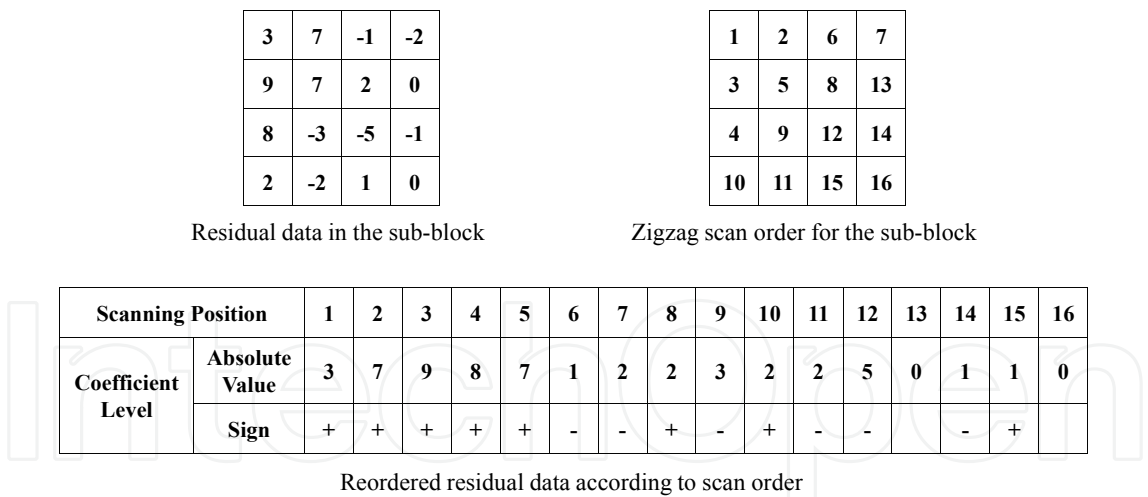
| 3 | 7 | -1 | -2 |
|---|---|---|---|
| 9 | 7 | 2 | 0 |
| 8 | -3 | -5 | -1 |
| 2 | -2 | 1 | 0 |

Residual data in the sub-block

| 1 | 2 | 6 | 7 |
|---|---|---|---|
| 3 | 5 | 8 | 13 |
| 4 | 9 | 12 | 14 |
| 10 | 11 | 15 | 16 |

Zigzag scan order for the sub-block

| Scanning Position | | 1 | 2 | 3 | 4 | 5 | 6 | 7 | 8 | 9 | 10 | 11 | 12 | 13 | 14 | 15 | 16 |
|---|---|---|---|---|---|---|---|---|---|---|---|---|---|---|---|---|---|
| Coefficient Level | Absolute Value | 3 | 7 | 9 | 8 | 7 | 1 | 2 | 2 | 3 | 2 | 2 | 5 | 0 | 1 | 1 | 0 |
| | Sign | + | + | + | + | + | - | - | + | - | + | - | - | | - | + | |

Reordered residual data according to scan order